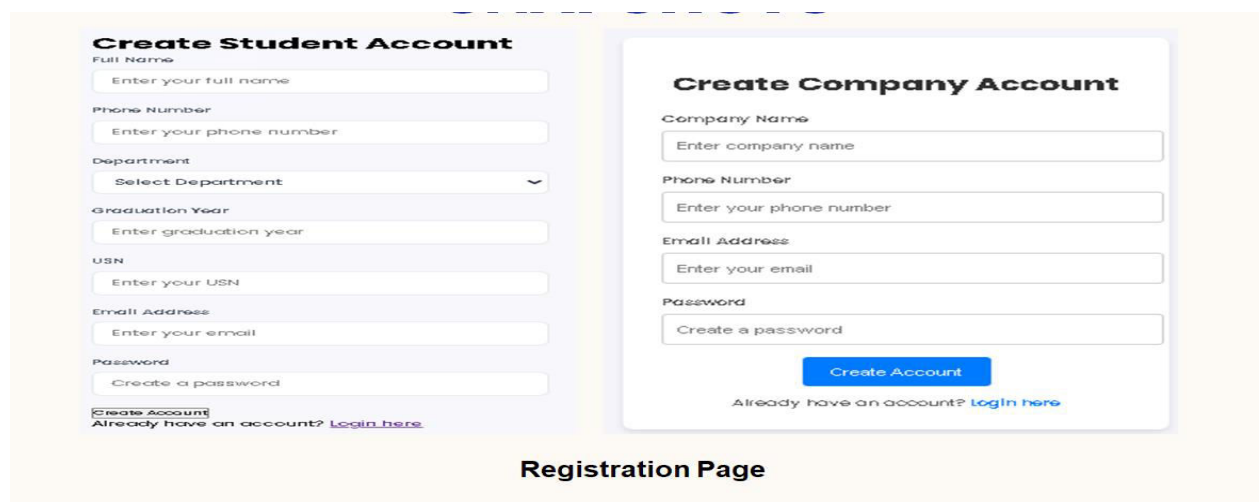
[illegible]

Create Student Account

Full Name

Enter your full name

Phone Number

Enter your phone number

Department

Select Department

Graduation Year

Enter graduation year

USN

Enter your USN

Email Address

Enter your email

Password

Create a password

Create Account

Already have an account? Login here

Create Company Account

Company Name

Enter company name

Phone Number

Enter your phone number

Email Address

Enter your email

Password

Create a password

Create Account

Already have an account? Login here

Registration Page